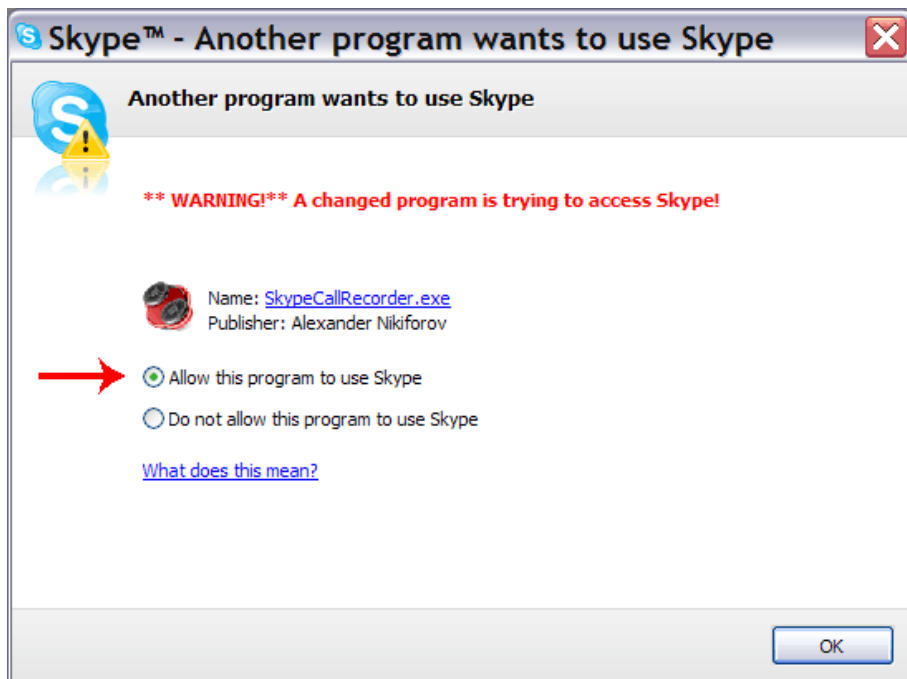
Skype™ - Another program wants to use Skype

Another program wants to use Skype

** WARNING!** A changed program is trying to access Skype!

Name: SkypeCallRecorder.exe
Publisher: Alexander Nikiforov

Allow this program to use Skype

Do not allow this program to use Skype

What does this mean?

OK